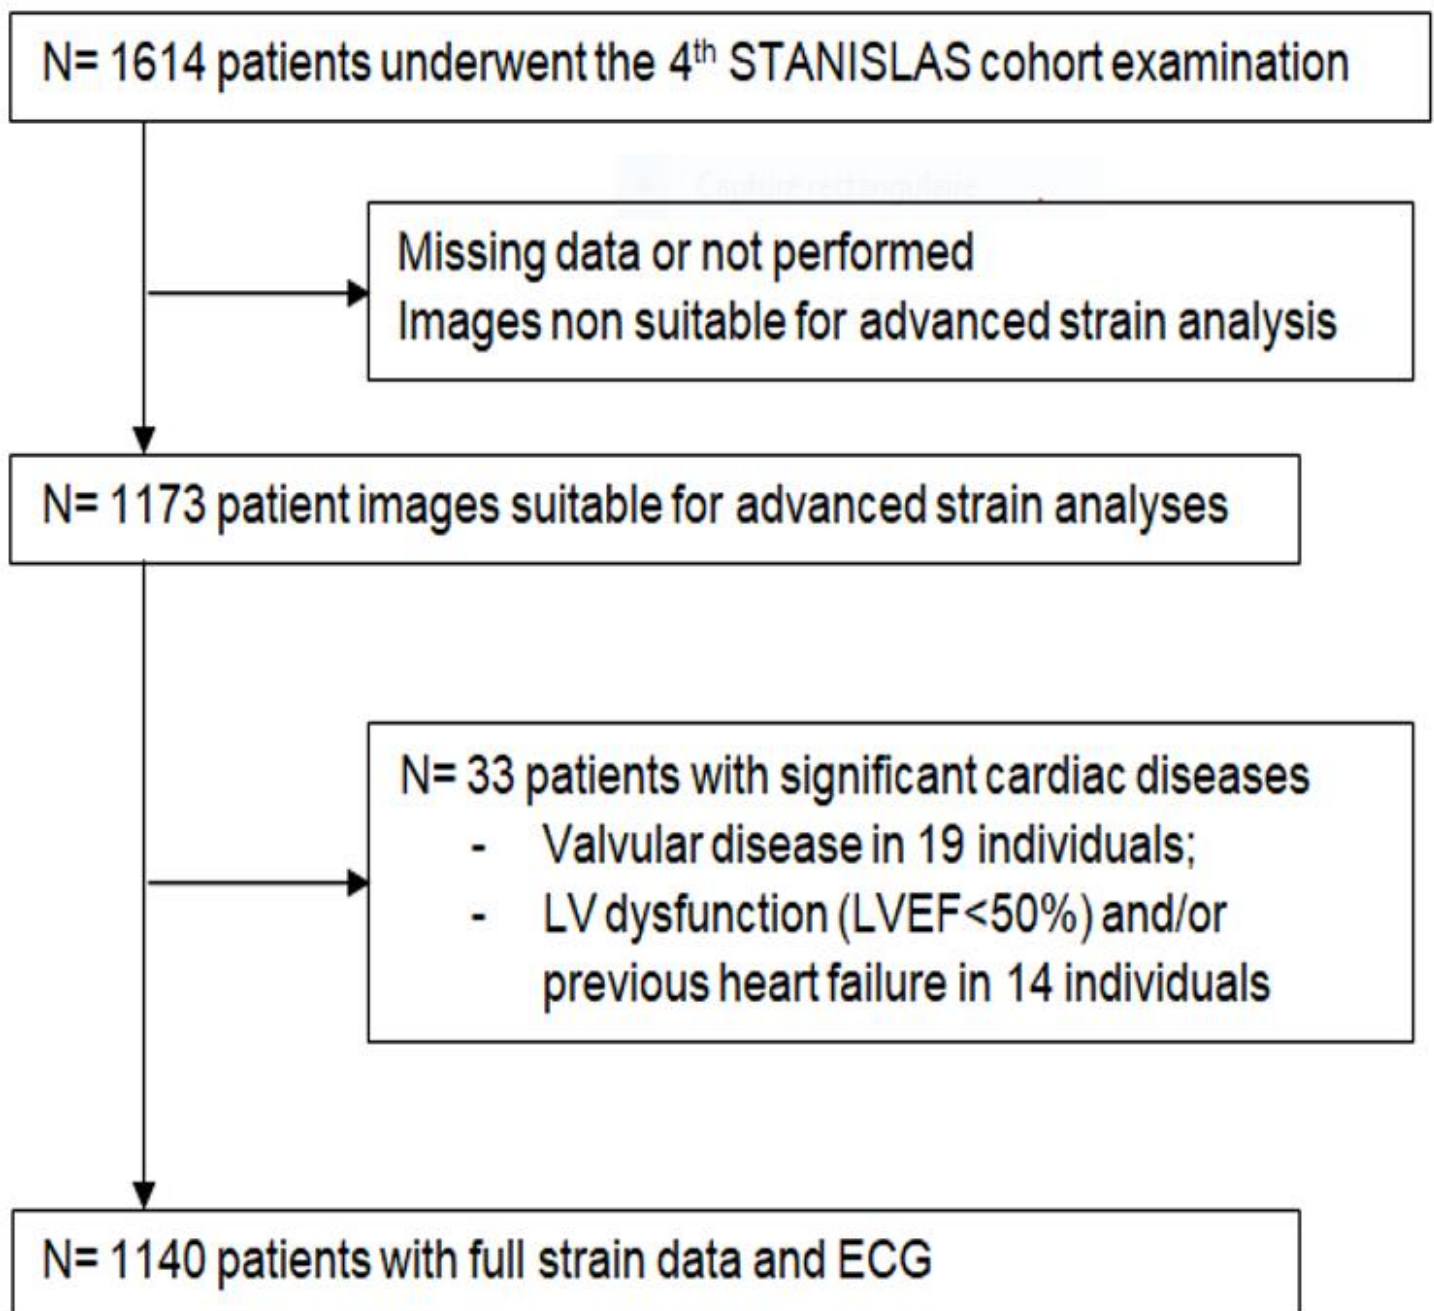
N= 1614 patients underwent the 4$^{th}$ STANISLAS cohort examination

Capture rectangulaire

Missing data or not performed
Images non suitable for advanced strain analysis

N= 1173 patient images suitable for advanced strain analyses

N= 33 patients with significant cardiac diseases
- Valvular disease in 19 individuals;
- LV dysfunction (LVEF<50%) and/or previous heart failure in 14 individuals

N= 1140 patients with full strain data and ECG